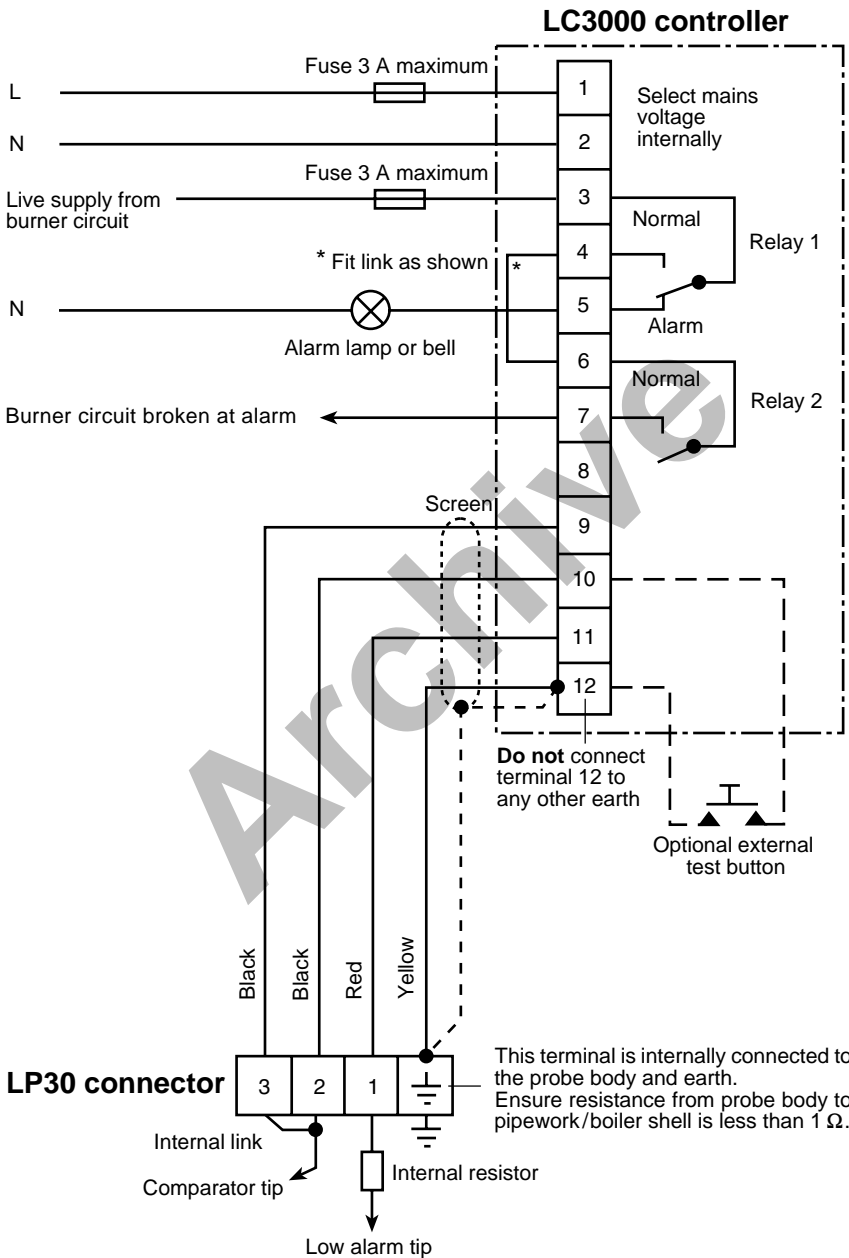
LC3000 controller

L

N

Live supply from burner circuit

N

Fuse 3 A maximum

Fuse 3 A maximum

\* Fit link as shown

\*

Alarm lamp or bell

Burner circuit broken at alarm

1
2
3
4
5
6
7
8
9
10
11
12

Select mains voltage internally

Normal

Relay 1

Alarm

Normal

Relay 2

Screen

**Do not** connect terminal 12 to any other earth

Optional external test button

Archive

Black

Black

Red

Yellow

LP30 connector

3
2
1

This terminal is internally connected to the probe body and earth.
Ensure resistance from probe body to pipework/boiler shell is less than 1 Ω.

Internal link

Comparator tip

Internal resistor

Low alarm tip